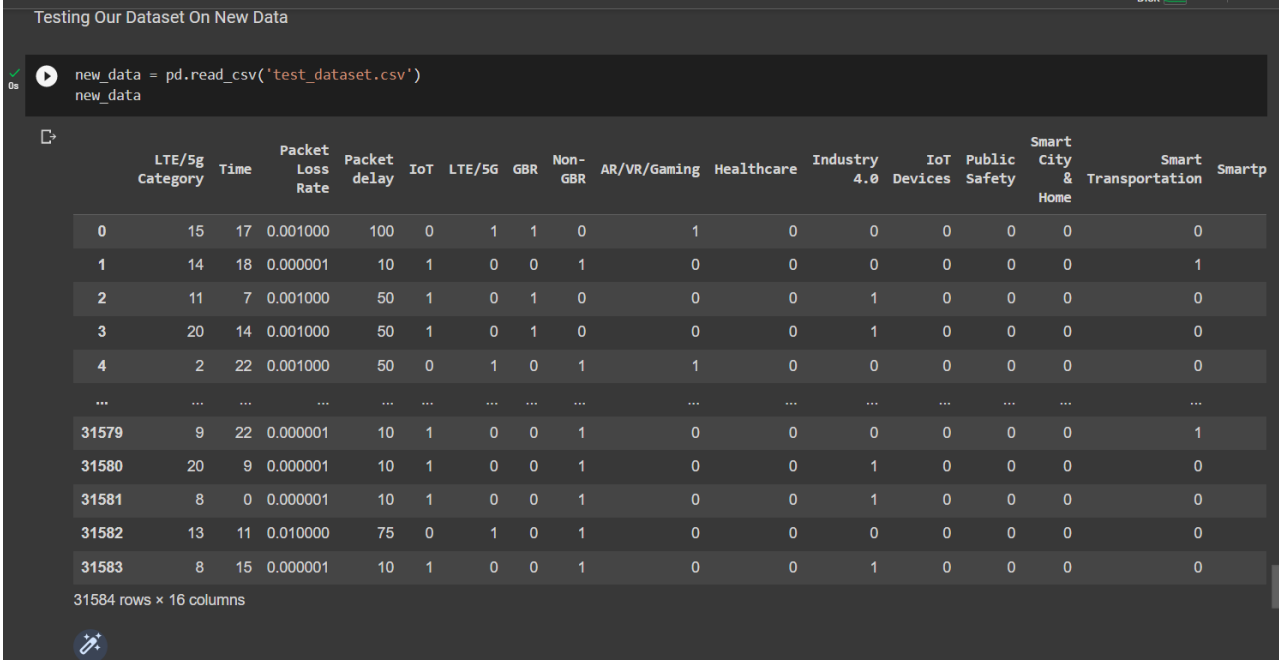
Testing Our Dataset On New Data

0s

new_data = pd.read_csv('test_dataset.csv')
new_data

| | LTE/5g Category | Time | Packet Loss Rate | Packet delay | IoT | LTE/5G | GBR | Non-GBR | AR/VR/Gaming | Healthcare | Industry 4.0 | IoT Devices | Public Safety | Smart City & Home | Smart Transportation | Smartp |
|---|---|---|---|---|---|---|---|---|---|---|---|---|---|---|---|---|
| 0 | 15 | 17 | 0.001000 | 100 | 0 | 1 | 1 | 0 | 1 | 0 | 0 | 0 | 0 | 0 | 0 | |
| 1 | 14 | 18 | 0.000001 | 10 | 1 | 0 | 0 | 1 | 0 | 0 | 0 | 0 | 0 | 0 | 1 | |
| 2 | 11 | 7 | 0.001000 | 50 | 1 | 0 | 1 | 0 | 0 | 0 | 1 | 0 | 0 | 0 | 0 | |
| 3 | 20 | 14 | 0.001000 | 50 | 1 | 0 | 1 | 0 | 0 | 0 | 1 | 0 | 0 | 0 | 0 | |
| 4 | 2 | 22 | 0.001000 | 50 | 0 | 1 | 0 | 1 | 1 | 0 | 0 | 0 | 0 | 0 | 0 | |
| ... | ... | ... | ... | ... | ... | ... | ... | ... | ... | ... | ... | ... | ... | ... | ... | |
| 31579 | 9 | 22 | 0.000001 | 10 | 1 | 0 | 0 | 1 | 0 | 0 | 0 | 0 | 0 | 0 | 1 | |
| 31580 | 20 | 9 | 0.000001 | 10 | 1 | 0 | 0 | 1 | 0 | 0 | 1 | 0 | 0 | 0 | 0 | |
| 31581 | 8 | 0 | 0.000001 | 10 | 1 | 0 | 0 | 1 | 0 | 0 | 1 | 0 | 0 | 0 | 0 | |
| 31582 | 13 | 11 | 0.010000 | 75 | 0 | 1 | 0 | 1 | 0 | 0 | 0 | 0 | 0 | 0 | 0 | |
| 31583 | 8 | 15 | 0.000001 | 10 | 1 | 0 | 0 | 1 | 0 | 0 | 1 | 0 | 0 | 0 | 0 | |

31584 rows × 16 columns